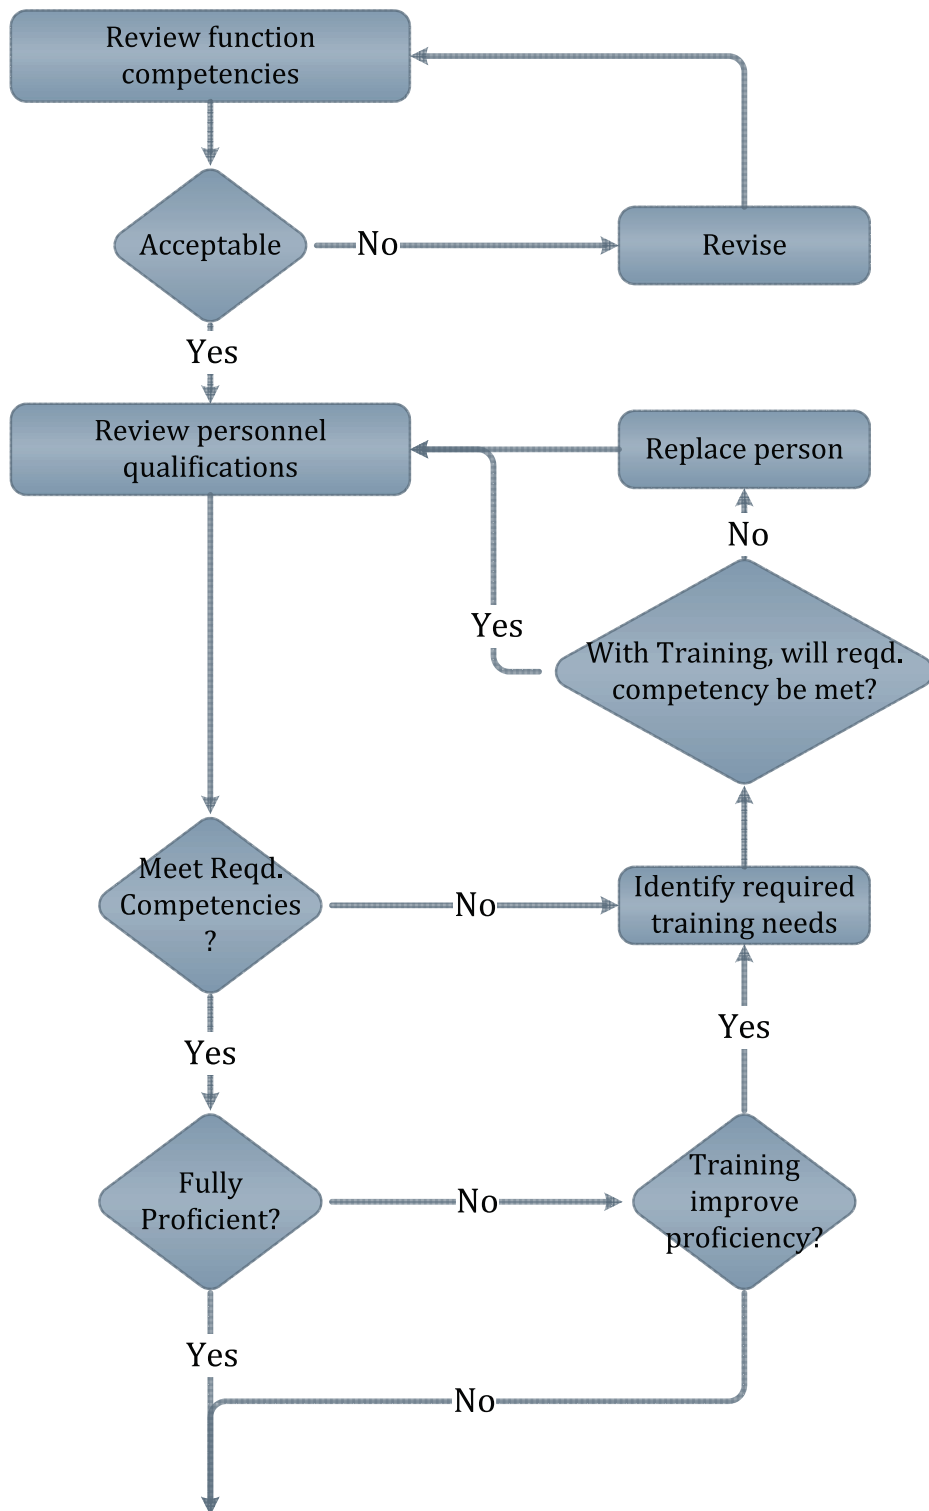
Review function competencies

Acceptable

No

Revise

Yes

Review personnel qualifications

Replace person

No

Yes

With Training, will reqd. competency be met?

Meet Reqd. Competencies ?

No

Identify required training needs

Yes

Yes

Fully Proficient?

No

Training improve proficiency?

Yes

No